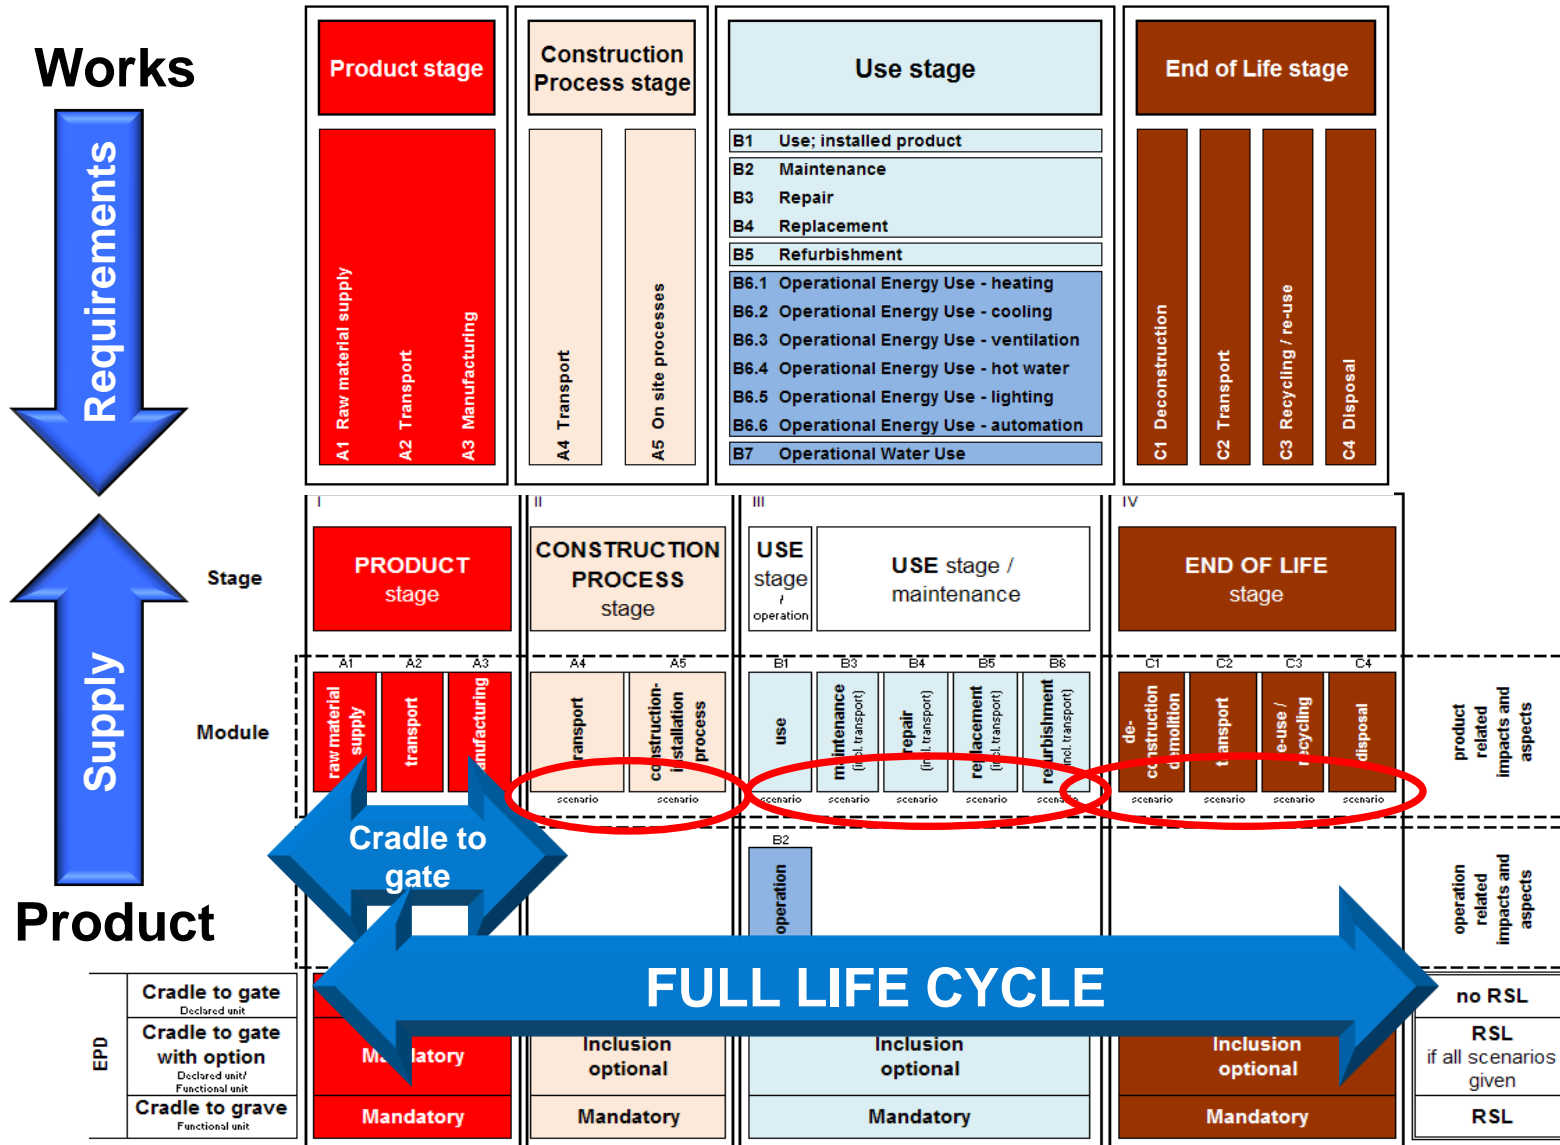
Works

Requirements

Supply

Product

Product stage

A1 Raw material supply
A2 Transport
A3 Manufacturing

Construction Process stage

A4 Transport
A5 On site processes

Use stage

B1 Use; installed product
B2 Maintenance
B3 Repair
B4 Replacement
B5 Refurbishment
B6.1 Operational Energy Use - heating
B6.2 Operational Energy Use - cooling
B6.3 Operational Energy Use - ventilation
B6.4 Operational Energy Use - hot water
B6.5 Operational Energy Use - lighting
B6.6 Operational Energy Use - automation
B7 Operational Water Use

End of Life stage

C1 Deconstruction
C2 Transport
C3 Recycling / re-use
C4 Disposal

I
II
III
IV

Stage

PRODUCT stage

CONSTRUCTION PROCESS stage

USE stage / operation

USE stage / maintenance

END OF LIFE stage

Module

A1 A2 A3 A4 A5 B1 B3 B4 B5 B6 C1 C2 C3 C4

raw material supply
transport
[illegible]nufacturing
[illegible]ransport
co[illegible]struction-i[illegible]stallation process
use
m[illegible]intenance (i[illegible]cl. transport)
repair (in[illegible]l. transport)
re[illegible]lacement (i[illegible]cl. transport)
re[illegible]urbishment (i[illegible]ncl. transport)
de-co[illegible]struction d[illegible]molition
t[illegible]ansport
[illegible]e-use / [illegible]ecycling
disposal

scenario scenario scenario scenario scenario scenario scenario scenario scenario scenario scenario scenario

product related impacts and aspects

B2

operation

operation related impacts and aspects

Cradle to gate

FULL LIFE CYCLE

EPD

Cradle to gate
Declared unit

Cradle to gate with option
Declared unit/ Functional unit

Cradle to grave
Functional unit

Ma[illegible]datory
Mandatory

Inclusion optional
Mandatory

Inclusion optional
Mandatory

Inclusion optional
Mandatory

no RSL

RSL
if all scenarios given

RSL